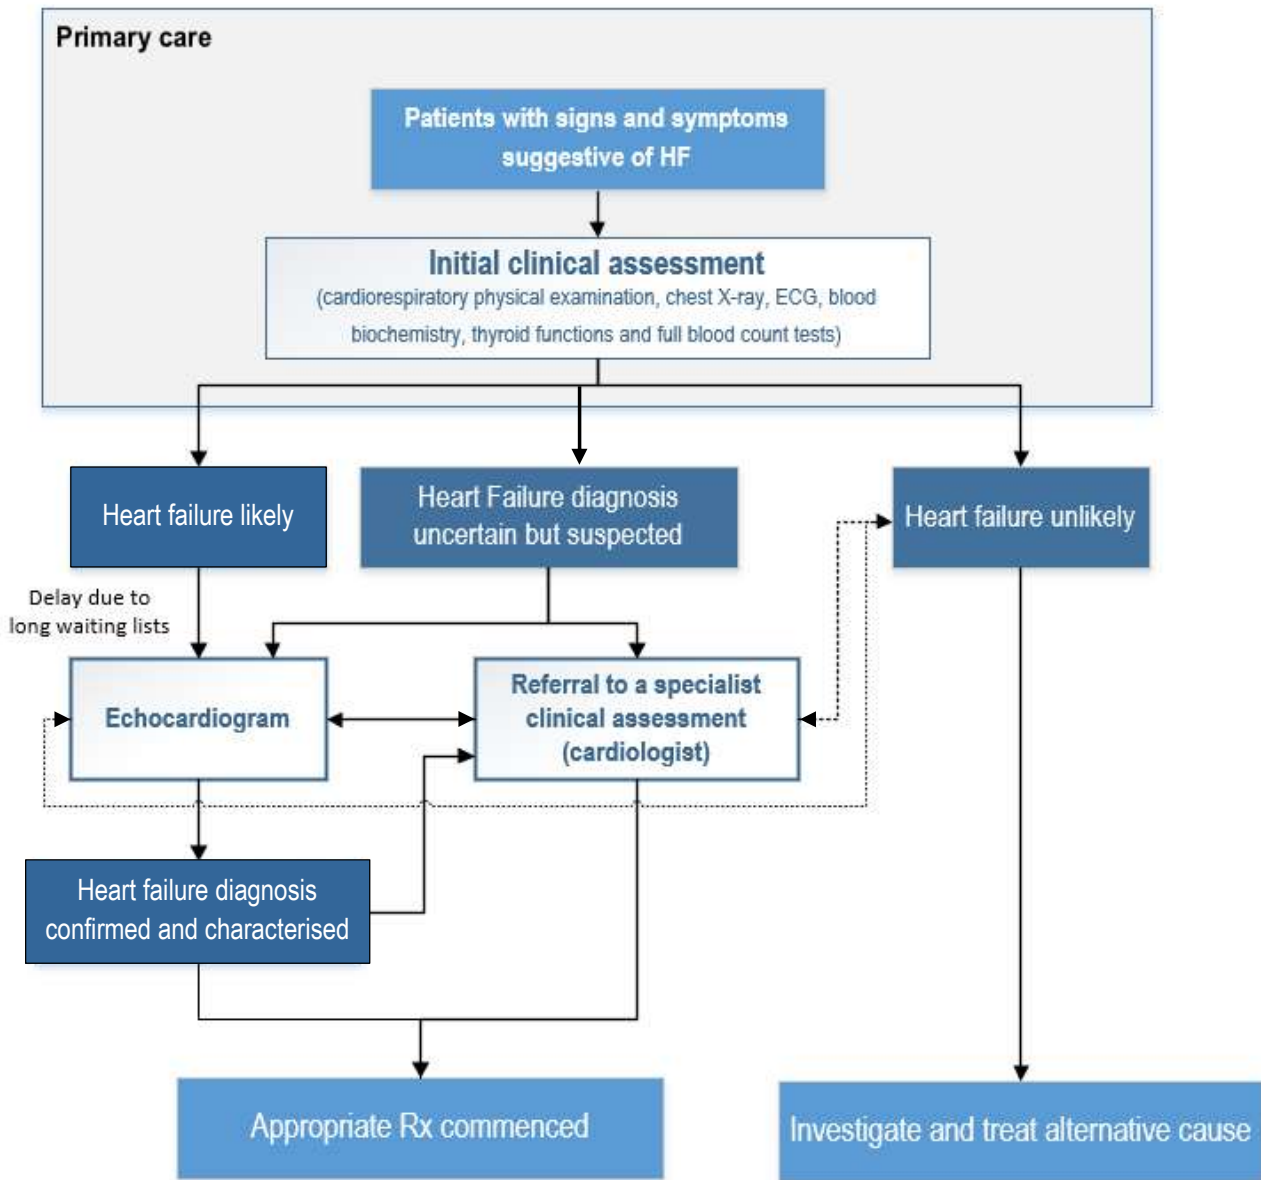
Primary care

Patients with signs and symptoms suggestive of HF

Initial clinical assessment
(cardiorespiratory physical examination, chest X-ray, ECG, blood biochemistry, thyroid functions and full blood count tests)

Heart failure likely

Heart Failure diagnosis uncertain but suspected

Heart failure unlikely

Delay due to long waiting lists

Echocardiogram

Referral to a specialist clinical assessment (cardiologist)

Heart failure diagnosis confirmed and characterised

Appropriate Rx commenced

Investigate and treat alternative cause